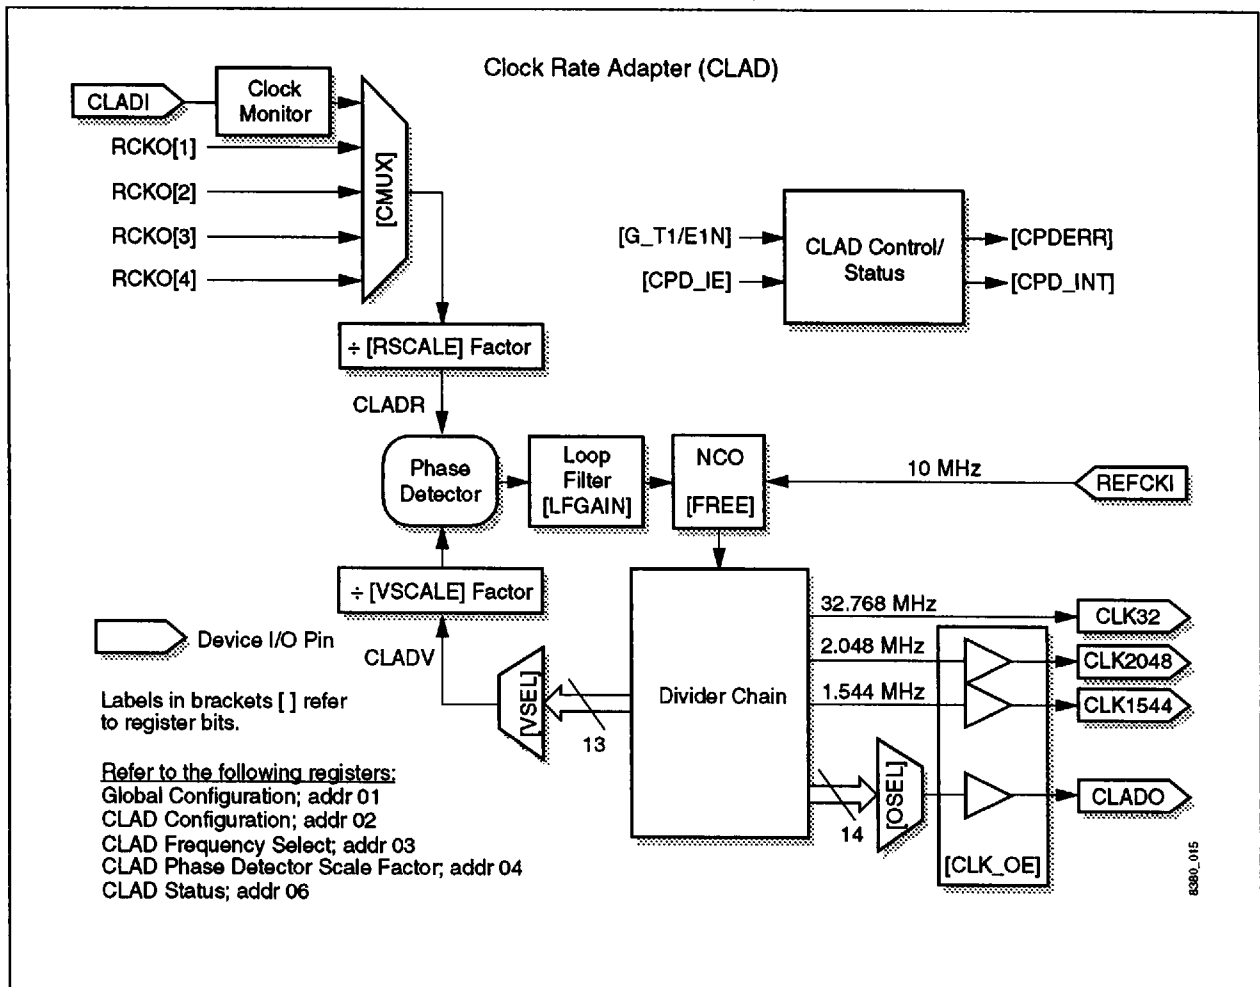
Clock Rate Adapter (CLAD)

CLADI

Clock Monitor

RCKO[1]

RCKO[2]

RCKO[3]

RCKO[4]

[CMUX]

[G_T1/E1N]

[CPD_IE]

CLAD Control/ Status

[CPDERR]

[CPD_INT]

÷ [RSCALE] Factor

CLADR

Phase Detector

Loop Filter [LFGAIN]

NCO [FREE]

10 MHz

REFCKI

÷ [VSCALE] Factor

Device I/O Pin

CLADV

Labels in brackets [ ] refer to register bits.

[VSEL]

13

Divider Chain

32.768 MHz

CLK32

2.048 MHz

CLK2048

1.544 MHz

CLK1544

Refer to the following registers:
Global Configuration; addr 01
CLAD Configuration; addr 02
CLAD Frequency Select; addr 03
CLAD Phase Detector Scale Factor; addr 04
CLAD Status; addr 06

14

[OSEL]

CLADO

[CLK_OE]

8380_015